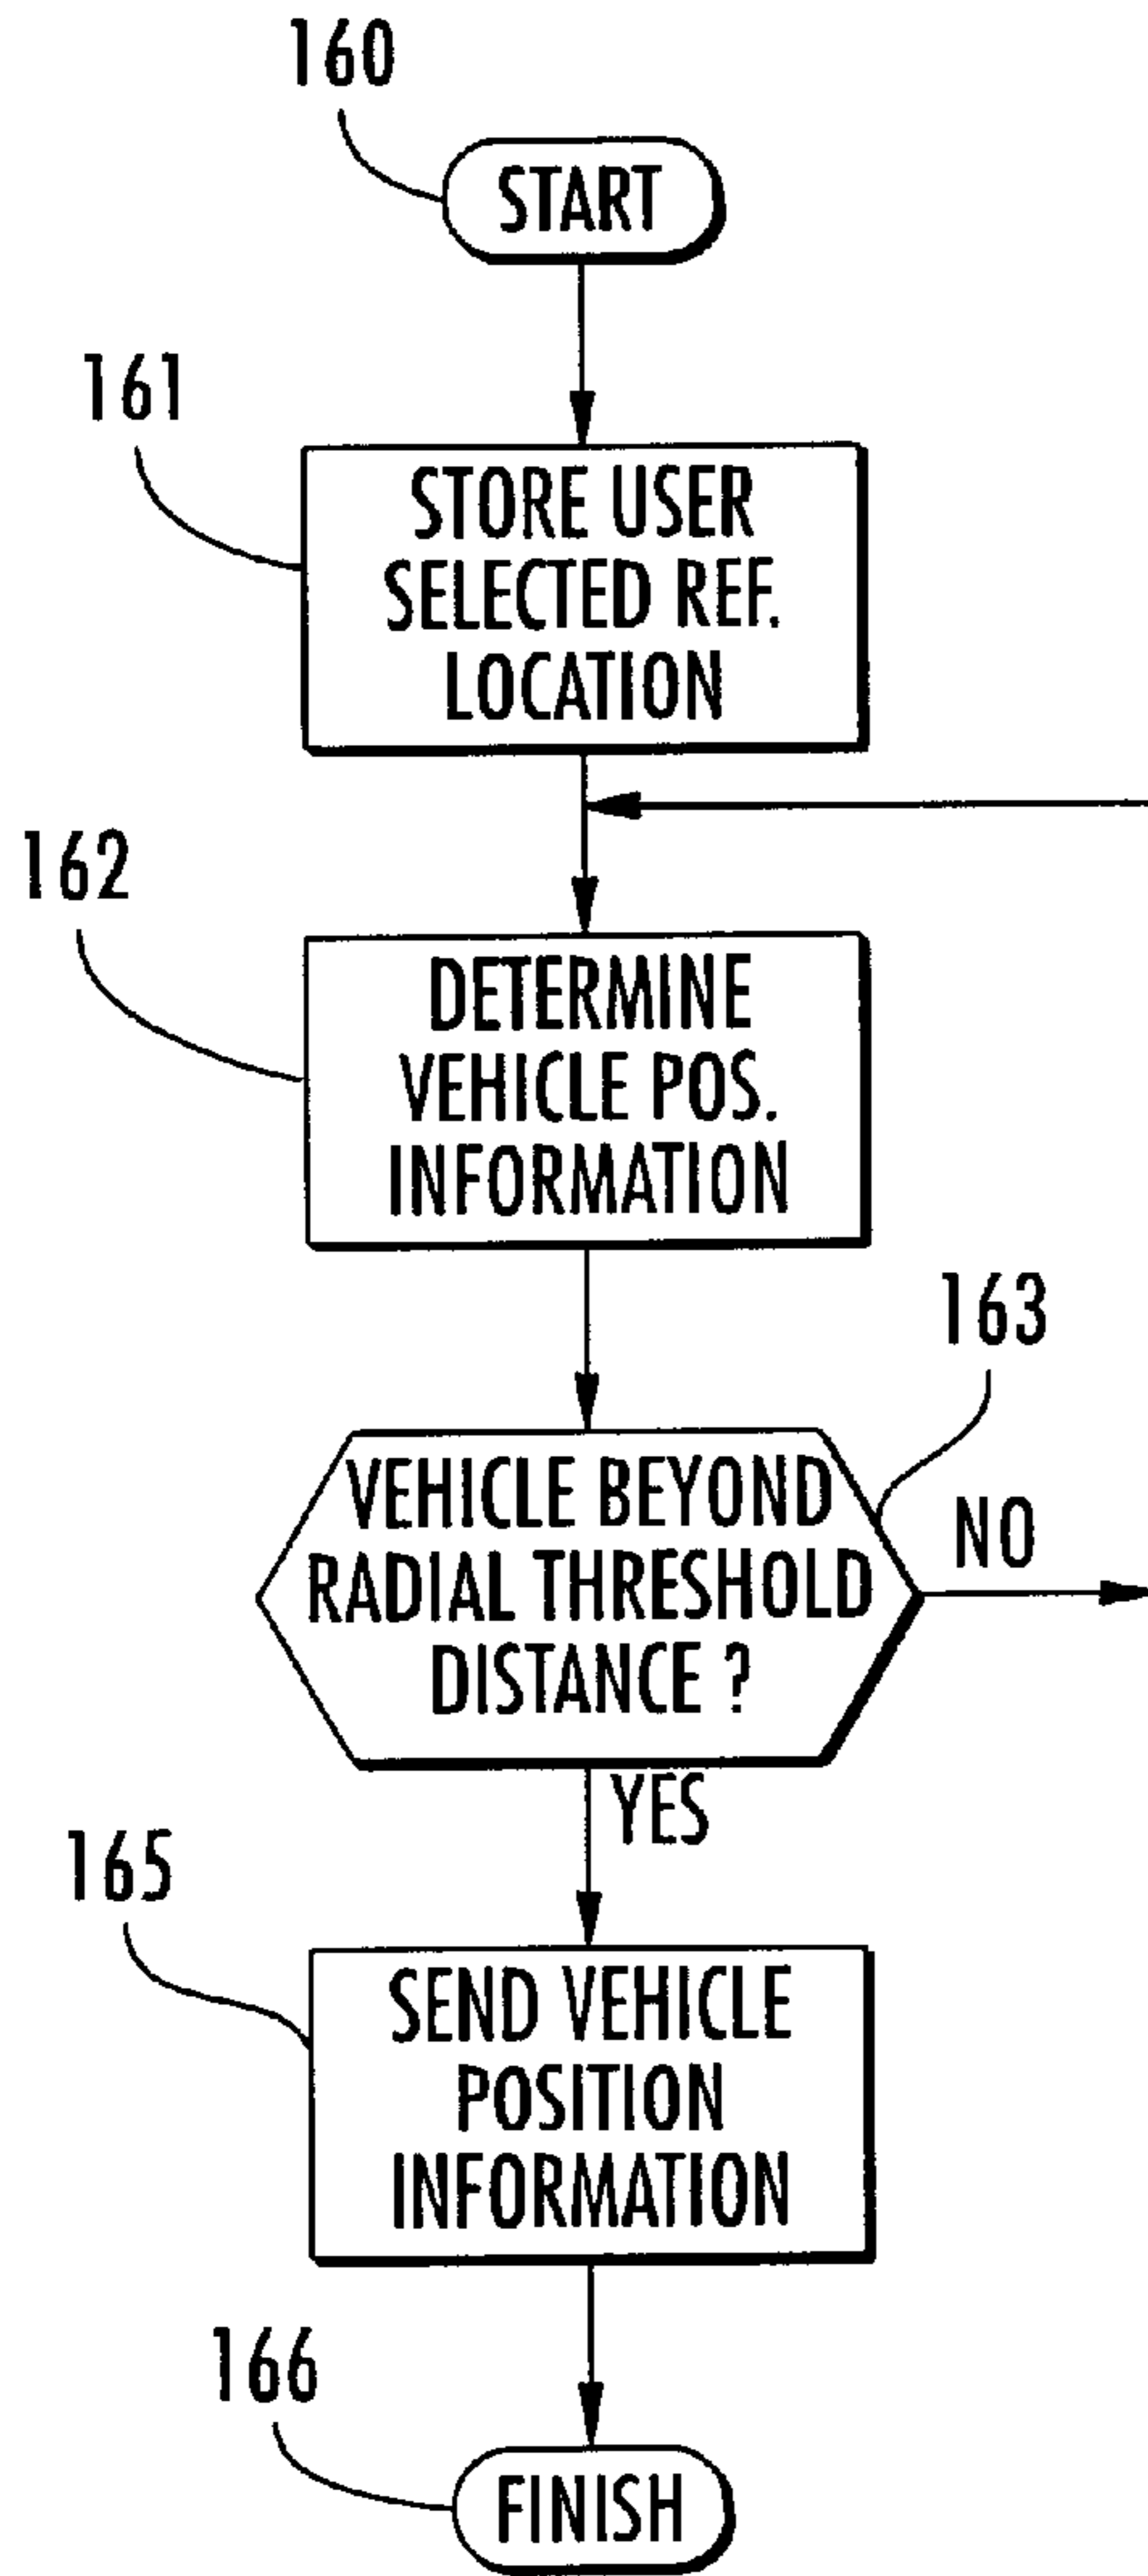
160

START

161

STORE USER SELECTED REF. LOCATION

162

DETERMINE VEHICLE POS. INFORMATION

163

VEHICLE BEYOND RADIAL THRESHOLD DISTANCE ?

NO

YES

165

SEND VEHICLE POSITION INFORMATION

166

FINISH